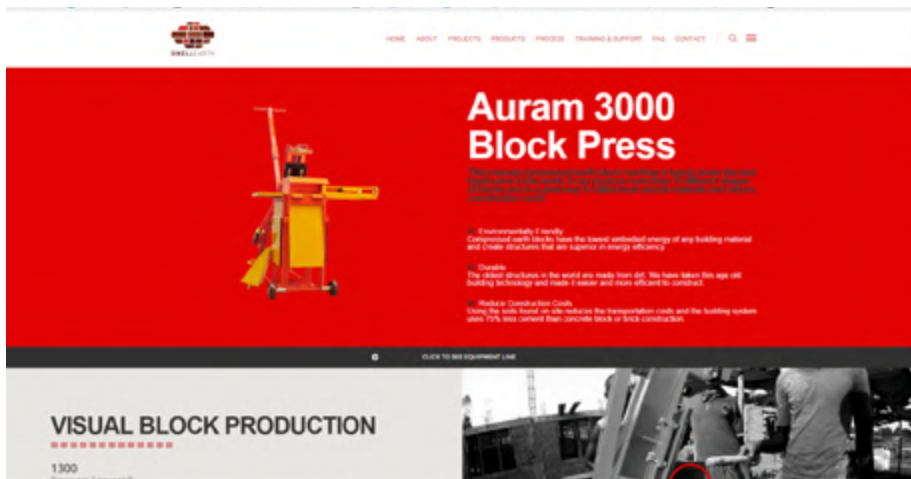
DWELL EARTH

HOME ABOUT PROJECTS PRODUCTS PROCESS TRAINING & SUPPORT FAQ CONTACT

Auram 3000 Block Press

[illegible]

Environmentally Friendly
Compressed earth blocks have the lowest embodied energy of any building material and create structures that are superior in energy efficiency.

Durable
The oldest structures in the world are made from dirt. We have taken this age old building technology and made it easier and more efficient to construct.

Reduce Construction Costs
Using the soils found on site reduces the transportation costs and the building system uses 75% less cement than concrete block or brick construction.

CLICK TO SEE EQUIPMENT LINE

VISUAL BLOCK PRODUCTION

1300
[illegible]